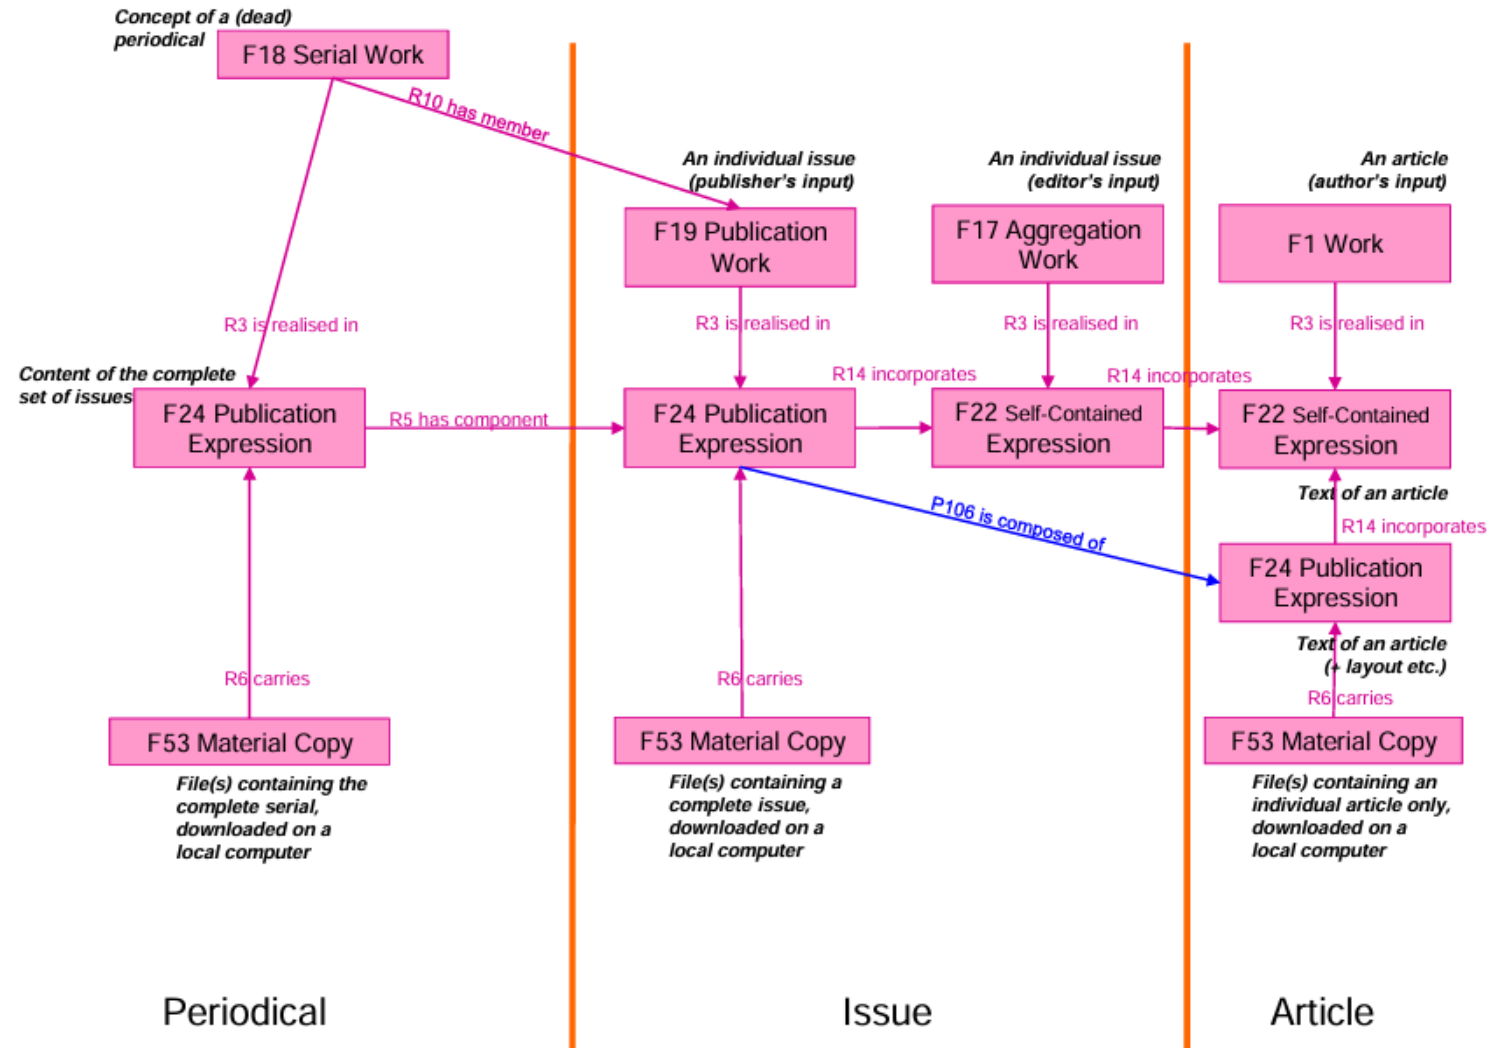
Concept of a (dead) periodical

F18 Serial Work

R10 has member

An individual issue (publisher's input)

An individual issue (editor's input)

An article (author's input)

F19 Publication Work

F17 Aggregation Work

F1 Work

R3 is realised in

R3 is realised in

R3 is realised in

R3 is realised in

Content of the complete set of issues

R14 incorporates

R14 incorporates

F24 Publication Expression

R5 has component

F24 Publication Expression

F22 Self-Contained Expression

F22 Self-Contained Expression

Text of an article

R14 incorporates

P106 is composed of

F24 Publication Expression

Text of an article (+ layout etc.)

R6 carries

R6 carries

R6 carries

F53 Material Copy

F53 Material Copy

F53 Material Copy

File(s) containing the complete serial, downloaded on a local computer

File(s) containing a complete issue, downloaded on a local computer

File(s) containing an individual article only, downloaded on a local computer

Periodical

Issue

Article